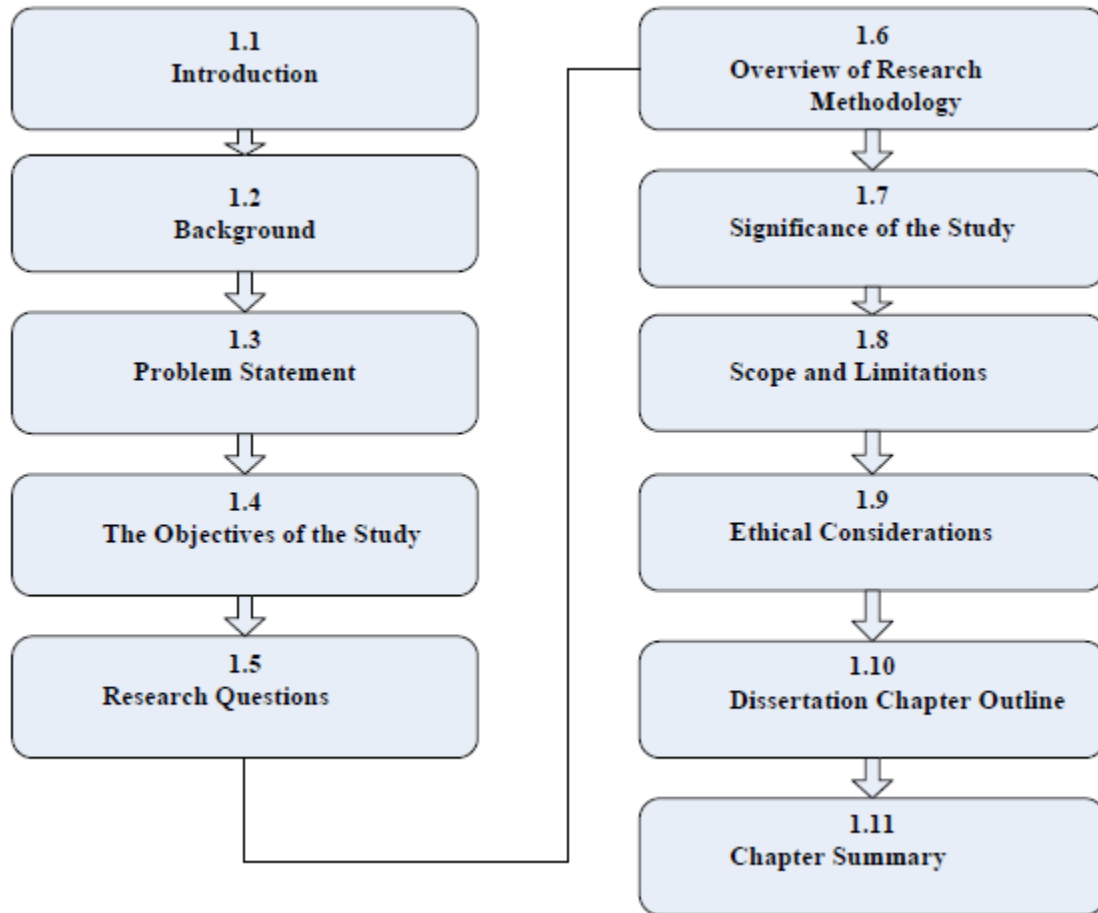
1.1
Introduction

1.2
Background

1.3
Problem Statement

1.4
The Objectives of the Study

1.5
Research Questions

1.6
Overview of Research Methodology

1.7
Significance of the Study

1.8
Scope and Limitations

1.9
Ethical Considerations

1.10
Dissertation Chapter Outline

1.11
Chapter Summary